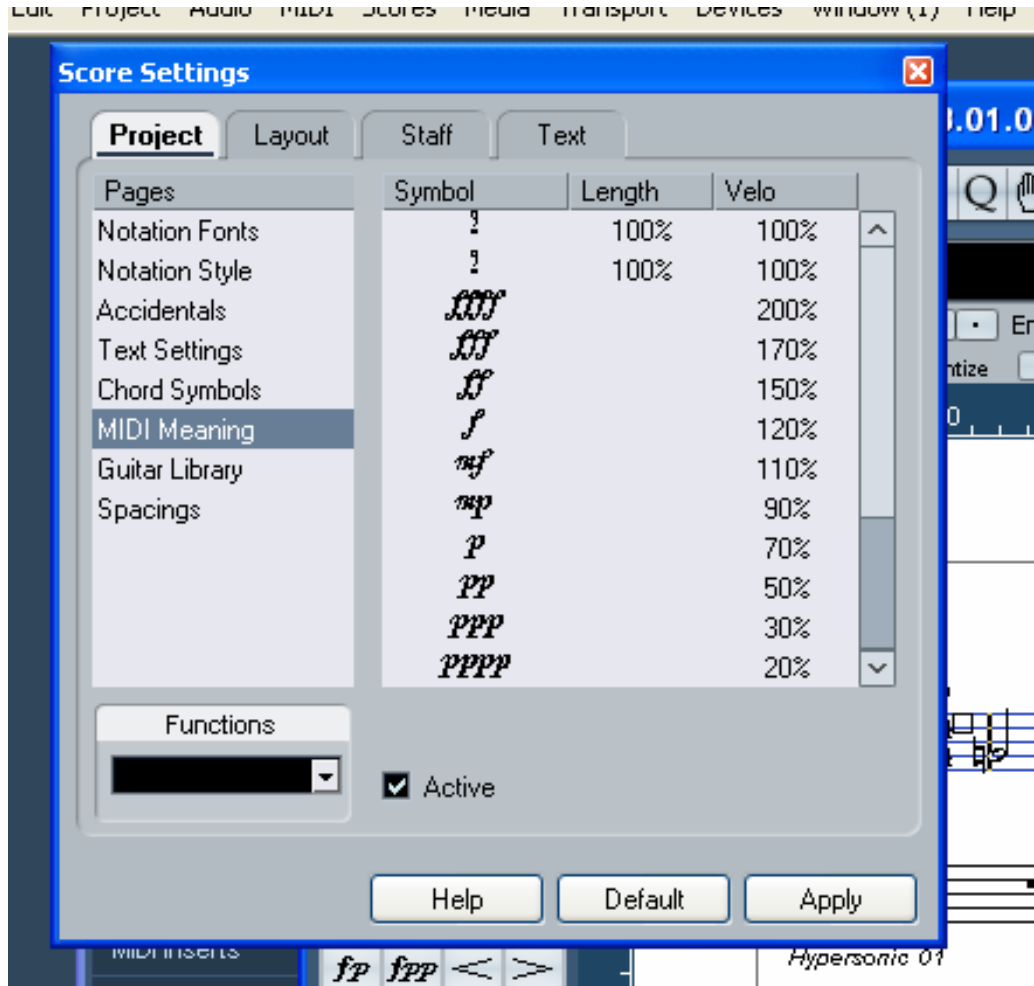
Edit Project Audio MIDI Scores Media Transport Devices Window (1) Help

Score Settings

Project Layout Staff Text

Pages
Notation Fonts
Notation Style
Accidentals
Text Settings
Chord Symbols
MIDI Meaning
Guitar Library
Spacings

| Symbol | Length | Velo |
|---|---|---|
| | 100% | 100% |
| | 100% | 100% |
| ffff | | 200% |
| fff | | 170% |
| ff | | 150% |
| f | | 120% |
| mf | | 110% |
| mp | | 90% |
| p | | 70% |
| pp | | 50% |
| ppp | | 30% |
| pppp | | 20% |

Functions

Active

Help Default Apply

.01.0
Q
En
ntize
0

MIDI Inserts
fp fpp < >
Hypersonic 01